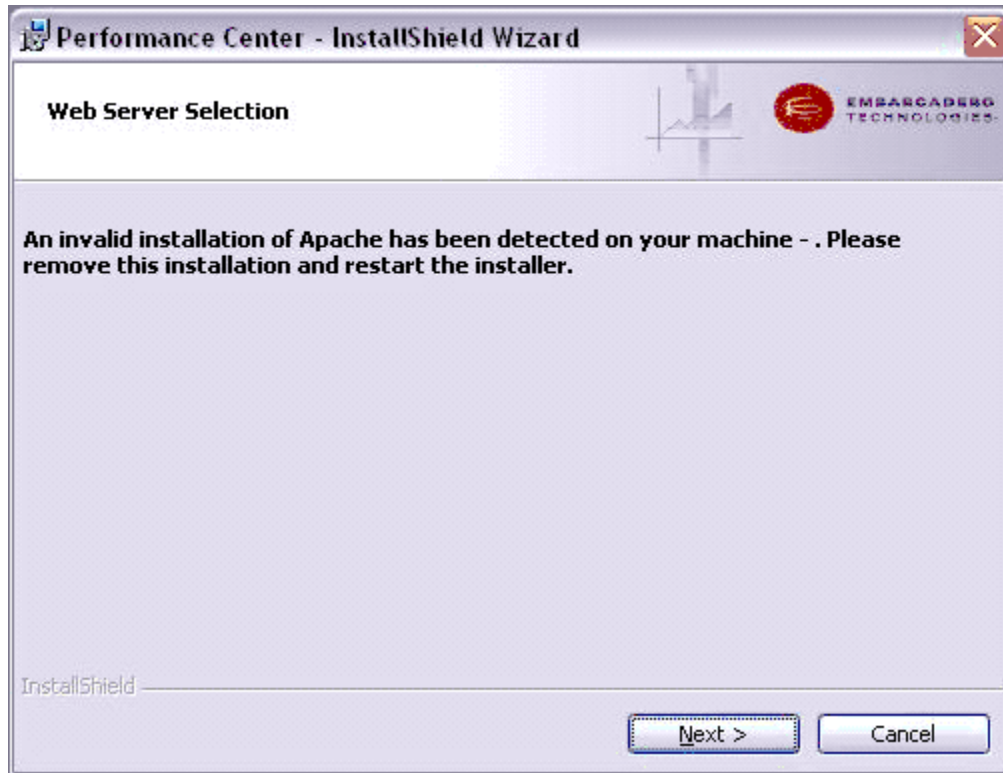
Performance Center - InstallShield Wizard

Web Server Selection

EMBARCADERO TECHNOLOGIES

An invalid installation of Apache has been detected on your machine - . Please remove this installation and restart the installer.

InstallShield

Next >

Cancel